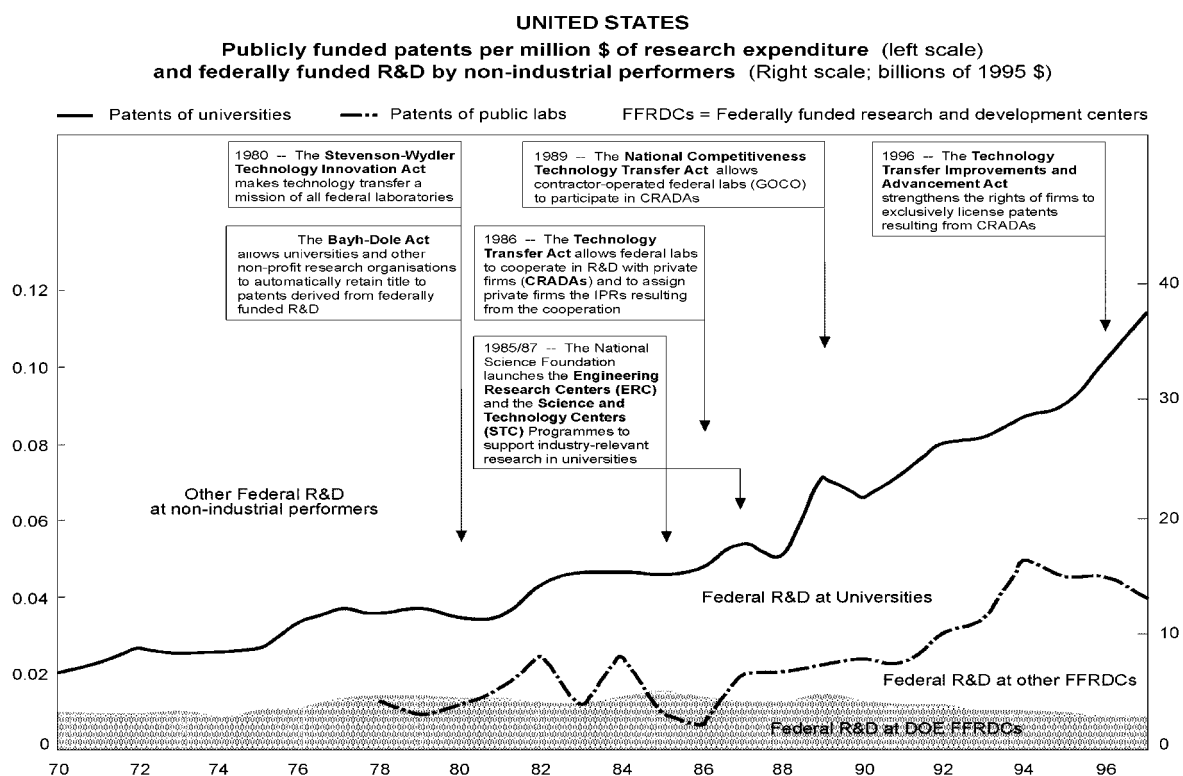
UNITED STATES
Publicly funded patents per million $ of research expenditure (left scale) and federally funded R&D by non-industrial performers (Right scale; billions of 1995 $)

Patents of universities
Patents of public labs
FFRDCs = Federally funded research and development centers

1980 -- The Stevenson-Wydler Technology Innovation Act makes technology transfer a mission of all federal laboratories

The Bayh-Dole Act allows universities and other non-profit research organisations to automatically retain title to patents derived from federally funded R&D

1989 -- The National Competitiveness Technology Transfer Act allows contractor-operated federal labs (GOCO) to participate in CRADAs

1986 -- The Technology Transfer Act allows federal labs to cooperate in R&D with private firms (CRADAs) and to assign private firms the IPRs resulting from the cooperation

1996 -- The Technology Transfer Improvements and Advancement Act strengthens the rights of firms to exclusively license patents resulting from CRADAs

1985/87 -- The National Science Foundation launches the Engineering Research Centers (ERC) and the Science and Technology Centers (STC) Programmes to support industry-relevant research in universities

Other Federal R&D at non-industrial performers

Federal R&D at Universities

Federal R&D at other FFRDCs

Federal R&D at DOE FFRDCs

0.12
0.10
0.08
0.06
0.04
0.02
0

40
30
20
10
0

70 72 74 76 78 80 82 84 86 88 90 92 94 96